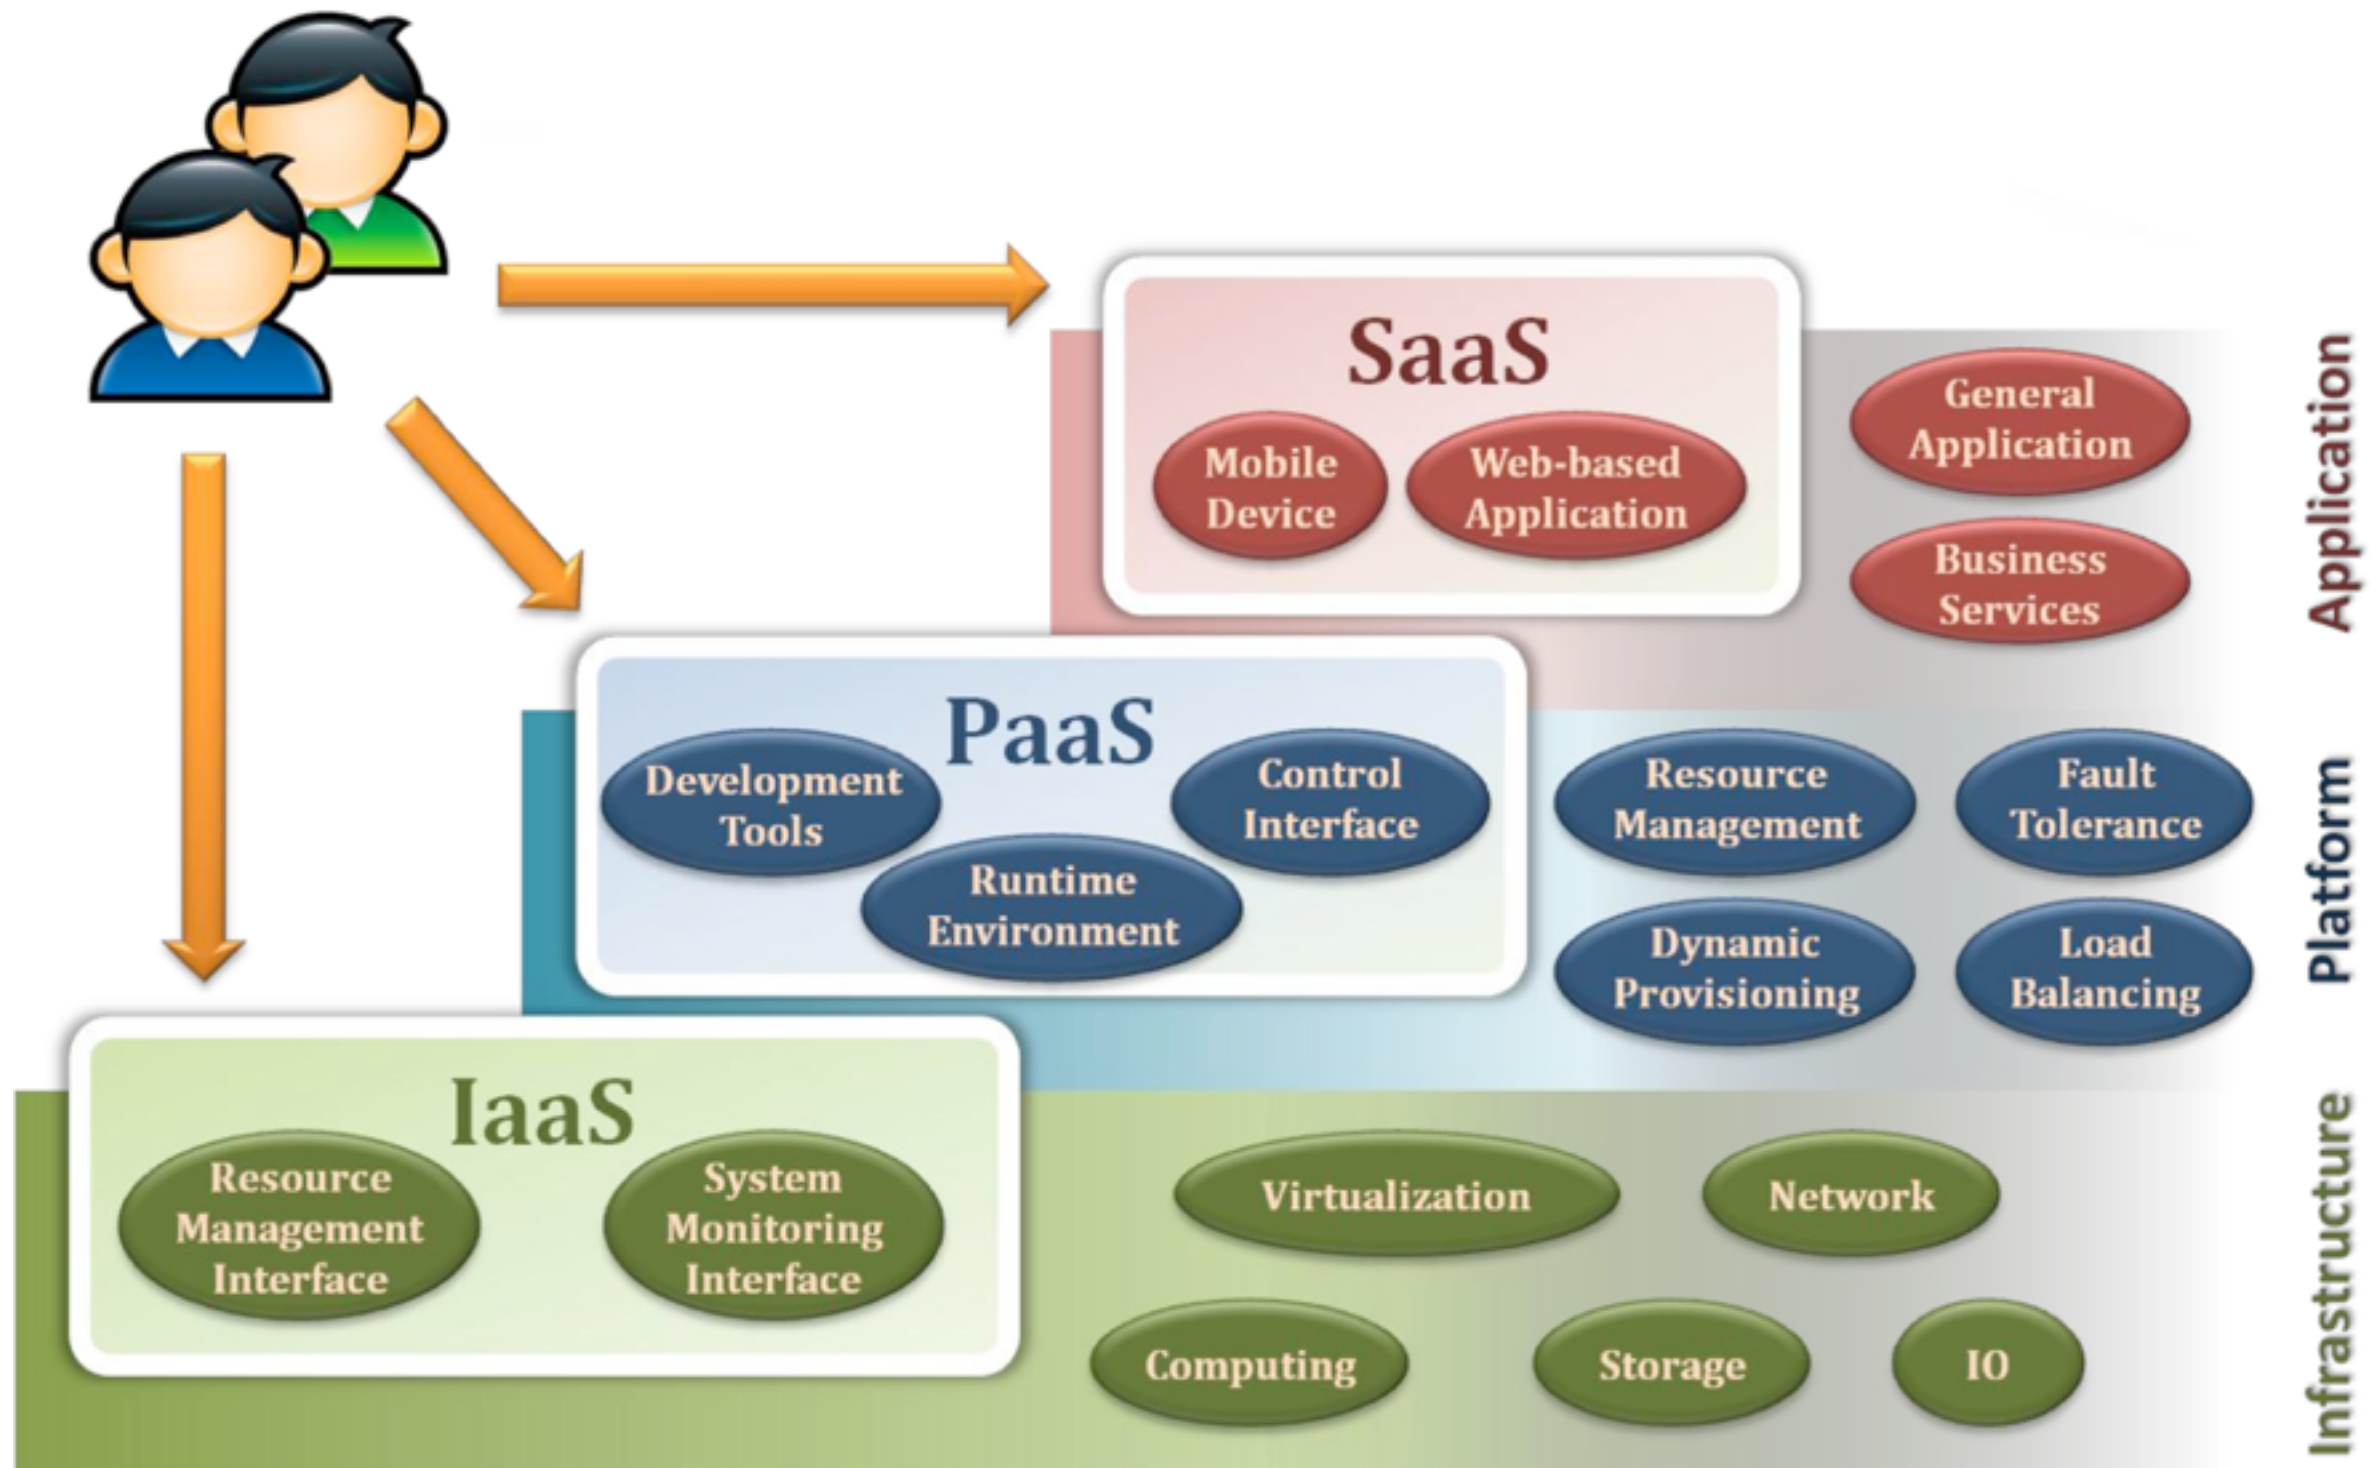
SaaS

Mobile Device

Web-based Application

General Application

Business Services

Application

PaaS

Development Tools

Runtime Environment

Control Interface

Resource Management

Fault Tolerance

Dynamic Provisioning

Load Balancing

Platform

IaaS

Resource Management Interface

System Monitoring Interface

Virtualization

Network

Computing

Storage

IO

Infrastructure